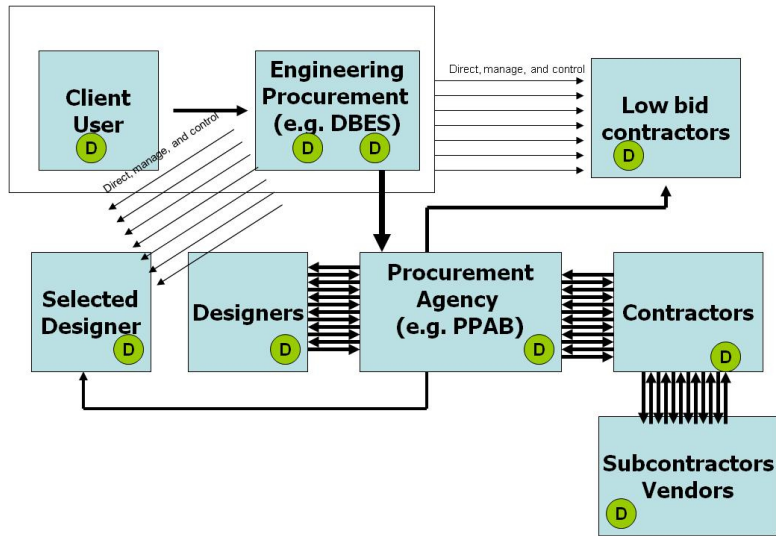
Client User
D

Engineering Procurement (e.g. DBES)
D D

Direct, manage, and control

Low bid contractors
D

Direct, manage, and control

Selected Designer
D

Designers
D

Procurement Agency (e.g. PPAB)
D

Contractors
D

Subcontractors Vendors
D